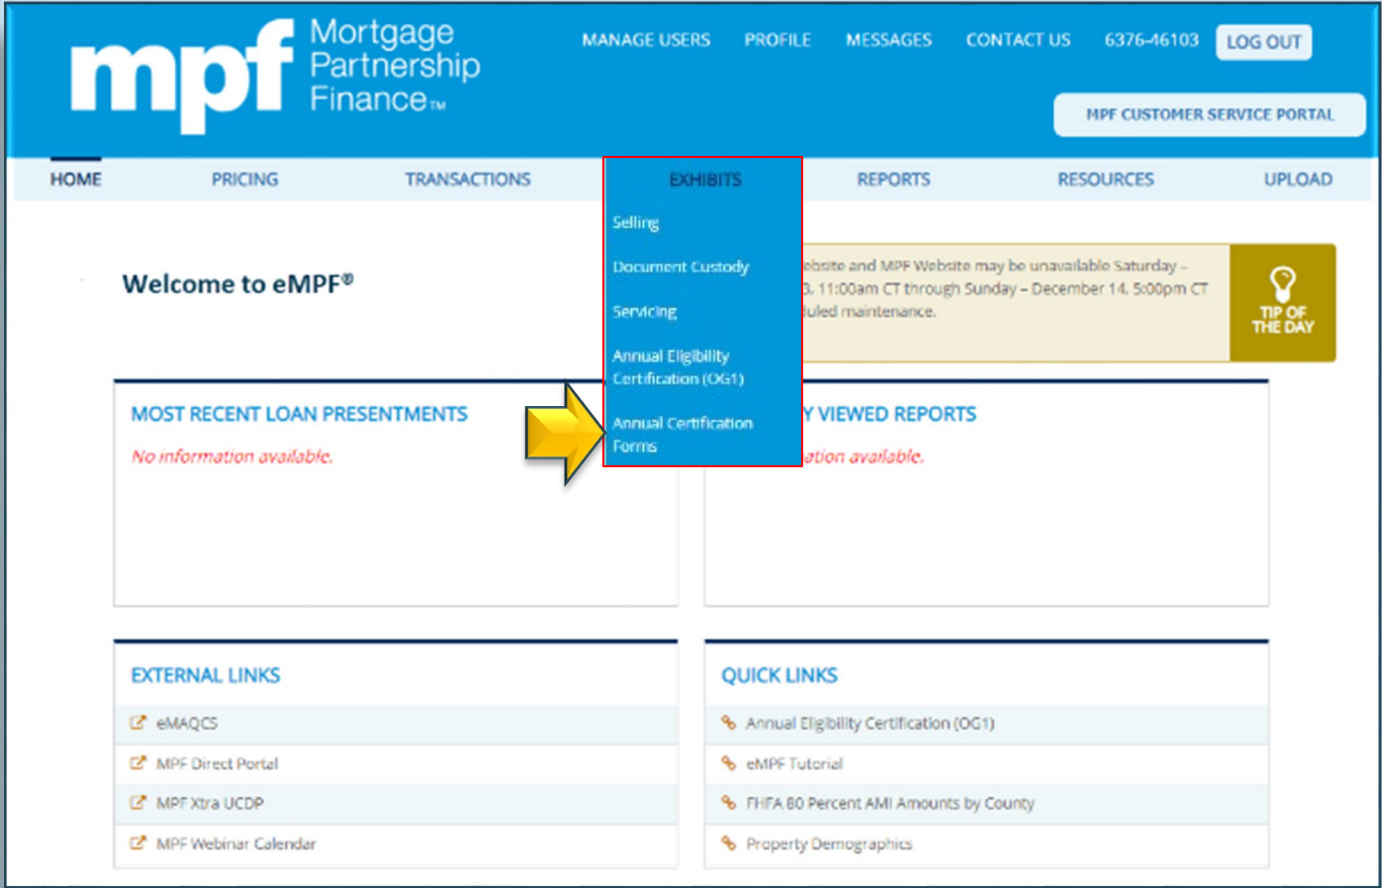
mpf Mortgage Partnership Finance™

MANAGE USERS PROFILE MESSAGES CONTACT US 6376-46103 LOG OUT

MPF CUSTOMER SERVICE PORTAL

HOME PRICING TRANSACTIONS EXHIBITS REPORTS RESOURCES UPLOAD

Selling
Document Custody
Servicing
Annual Eligibility Certification (OG1)
Annual Certification Forms

Welcome to eMPF®

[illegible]ebsite and MPF Website may be unavailable Saturday – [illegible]3, 11:00am CT through Sunday – December 14, 5:00pm CT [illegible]duled maintenance.

TIP OF THE DAY

MOST RECENT LOAN PRESENTMENTS
No information available.

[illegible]Y VIEWED REPORTS
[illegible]ation available.

EXTERNAL LINKS
eMAQCS
MPF Direct Portal
MPF Xtra UCDP
MPF Webinar Calendar

QUICK LINKS
Annual Eligibility Certification (OG1)
eMPF Tutorial
FHFA 80 Percent AMI Amounts by County
Property Demographics